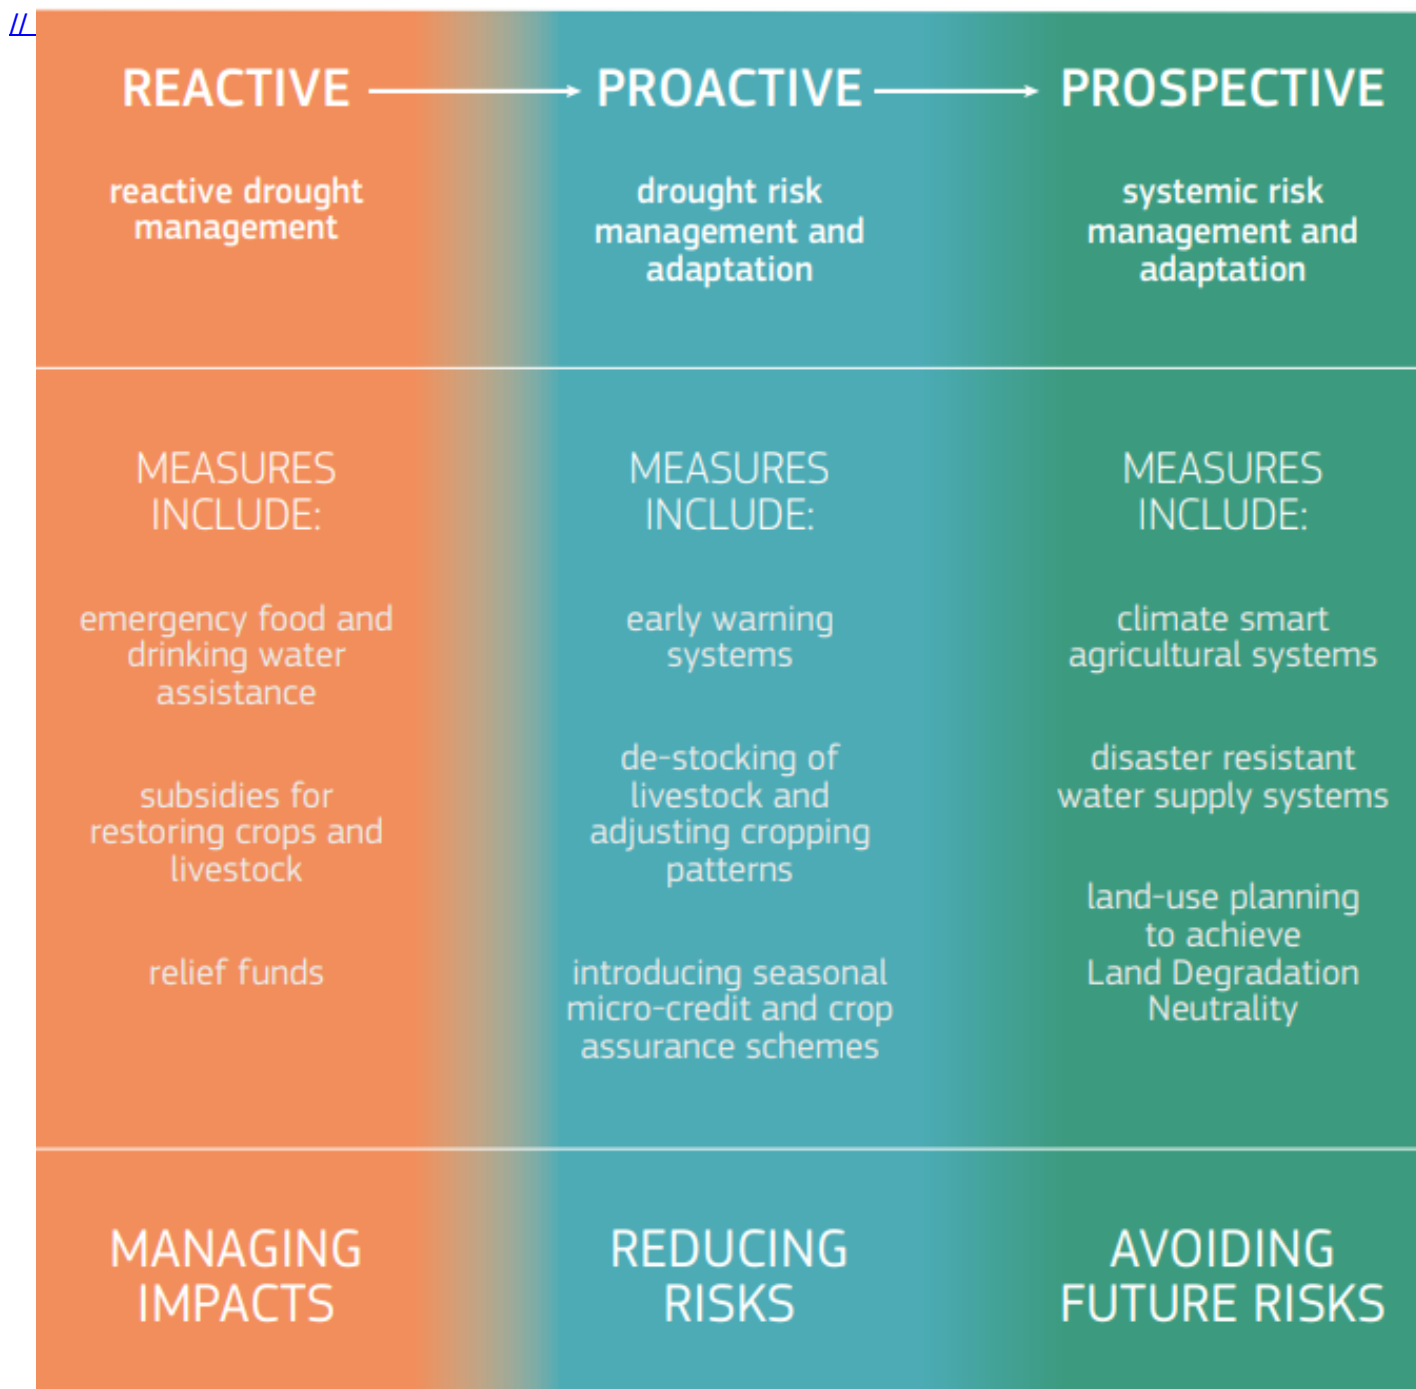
//

| REACTIVE | PROACTIVE | PROSPECTIVE |
|---|---|---|
| reactive drought management | drought risk management and adaptation | systemic risk management and adaptation |
| MEASURES INCLUDE: emergency food and drinking water assistance; subsidies for restoring crops and livestock; relief funds | MEASURES INCLUDE: early warning systems; de-stocking of livestock and adjusting cropping patterns; introducing seasonal micro-credit and crop assurance schemes | MEASURES INCLUDE: climate smart agricultural systems; disaster resistant water supply systems; land-use planning to achieve Land Degradation Neutrality |
| MANAGING IMPACTS | REDUCING RISKS | AVOIDING FUTURE RISKS |